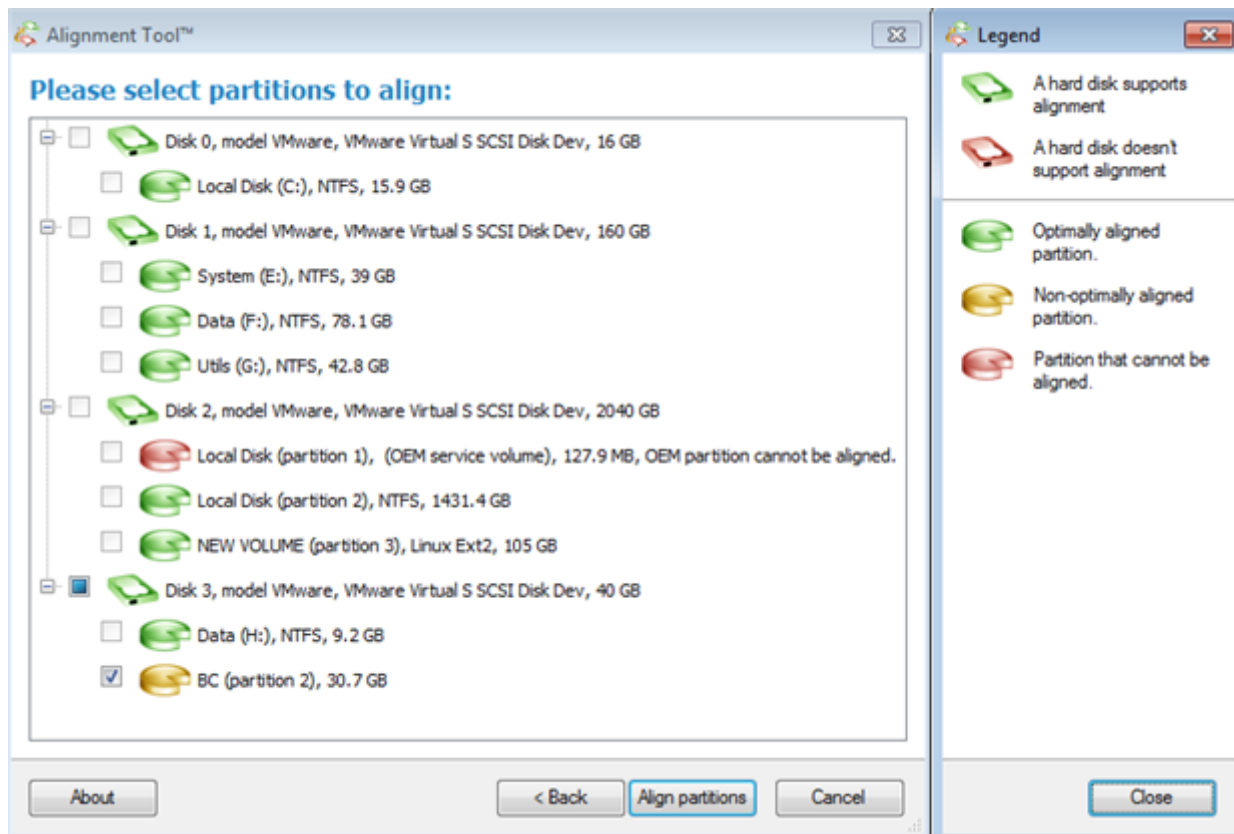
Alignment Tool™

Please select partitions to align:

Disk 0, model VMware, VMware Virtual S SCSI Disk Dev, 16 GB
Local Disk (C:), NTFS, 15.9 GB
Disk 1, model VMware, VMware Virtual S SCSI Disk Dev, 160 GB
System (E:), NTFS, 39 GB
Data (F:), NTFS, 78.1 GB
Utils (G:), NTFS, 42.8 GB
Disk 2, model VMware, VMware Virtual S SCSI Disk Dev, 2040 GB
Local Disk (partition 1), (OEM service volume), 127.9 MB, OEM partition cannot be aligned.
Local Disk (partition 2), NTFS, 1431.4 GB
NEW VOLUME (partition 3), Linux Ext2, 105 GB
Disk 3, model VMware, VMware Virtual S SCSI Disk Dev, 40 GB
Data (H:), NTFS, 9.2 GB
BC (partition 2), 30.7 GB

About
< Back
Align partitions
Cancel

Legend

A hard disk supports alignment
A hard disk doesn't support alignment
Optimally aligned partition.
Non-optimally aligned partition.
Partition that cannot be aligned.

Close